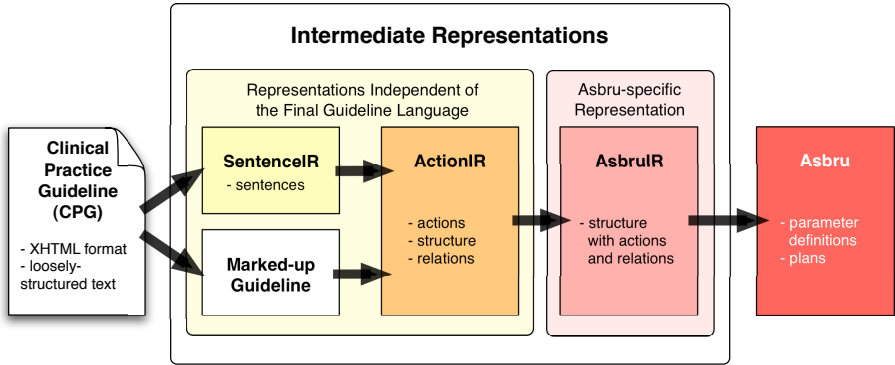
Intermediate Representations

Representations Independent of the Final Guideline Language

Asbru-specific Representation

Clinical Practice Guideline (CPG)

- XHTML format
- loosely-structured text

SentenceIR
- sentences

Marked-up Guideline

ActionIR

- actions
- structure
- relations

AsbruIR

- structure with actions and relations

Asbru

- parameter definitions
- plans